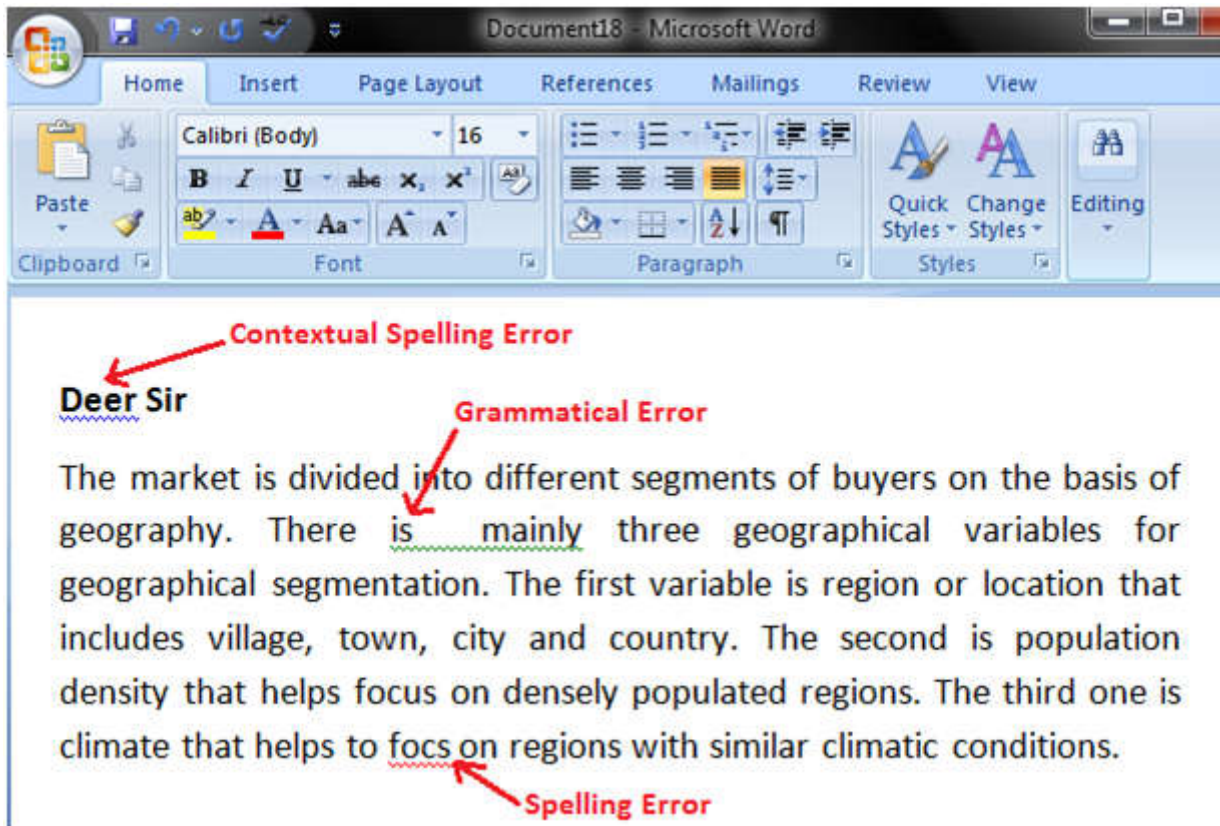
Document18 - Microsoft Word

Home Insert Page Layout References Mailings Review View

Paste
Clipboard

Calibri (Body) 16
B I U abe $x_2$ $x^2$
Aa A A
Font

Paragraph

Quick Styles Change Styles
Styles

Editing

Contextual Spelling Error

Deer Sir

Grammatical Error

The market is divided into different segments of buyers on the basis of geography. There is mainly three geographical variables for geographical segmentation. The first variable is region or location that includes village, town, city and country. The second is population density that helps focus on densely populated regions. The third one is climate that helps to focs on regions with similar climatic conditions.

Spelling Error